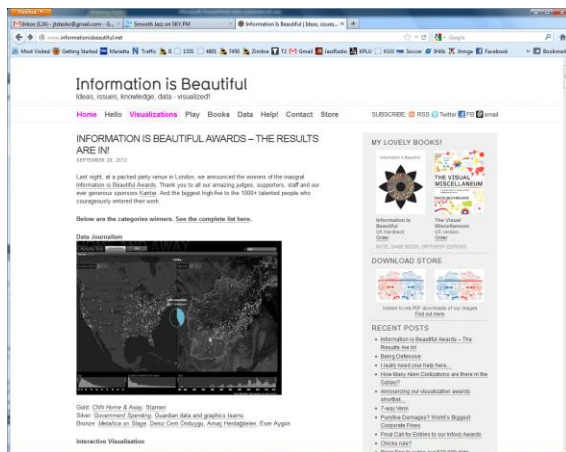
Inbox (136) - jlsbaks@gmail.com - G... | Smooth Jazz on SKY.FM | Information is Beautiful | Ideas, issues... | +

www.informationisbeautiful.net

Most Visited | Getting Started | Meriatta | Traffic | 1331 | 4801 | 7450 | Zimbra | T2 | Gmail | JazzRadio | KPLU | KGO | Soccer | BIIIs | Amiga | Facebook | Bookmarks

Information is Beautiful
Ideas, issues, knowledge, data - visualized!

Home Hello Visualizations Play Books Data Help! Contact Store

SUBSCRIBE: RSS Twitter FB email

INFORMATION IS BEAUTIFUL AWARDS – THE RESULTS ARE IN!
SEPTEMBER 28, 2012

Last night, at a packed party venue in London, we announced the winners of the inaugral Information is Beautiful Awards. Thank you to all our amazing judges, supporters, staff and our ever generous sponsors Kantar. And the biggest high-five to the 1000+ talented people who courageously entered their work.

Below are the categories winners. See the complete list here.

Data Journalism

Gold: CNN Home & Away, Stamen
Silver: Government Spending, Guardian data and graphics teams
Bronze: Metallica on Stage, Deniz Cem Onduygu, Amaç Herdağdelen, Eser Aygün

Interactive Visualisation

MY LOVELY BOOKS!

Information is Beautiful

THE VISUAL MISCELLANEUM

Information is Beautiful
UK Hardback
Order

The Visual Miscellaneum
US version
Order

NOTE: SAME BOOK, DIFFERENT EDITIONS

DOWNLOAD STORE

Instant hi-res PDF downloads of our images
Find out more

RECENT POSTS

Information is Beautiful Awards – The Results Are In!
Being Defensive
I really need your help here...
How Many Alien Civilizations are there in the Galaxy?
Announcing our visualization awards shortlist...
7-way Venn
Punitive Damages? World's Biggest Corporate Fines
Final Call for Entries to our Infoviz Awards
Ohmis rule?
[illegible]